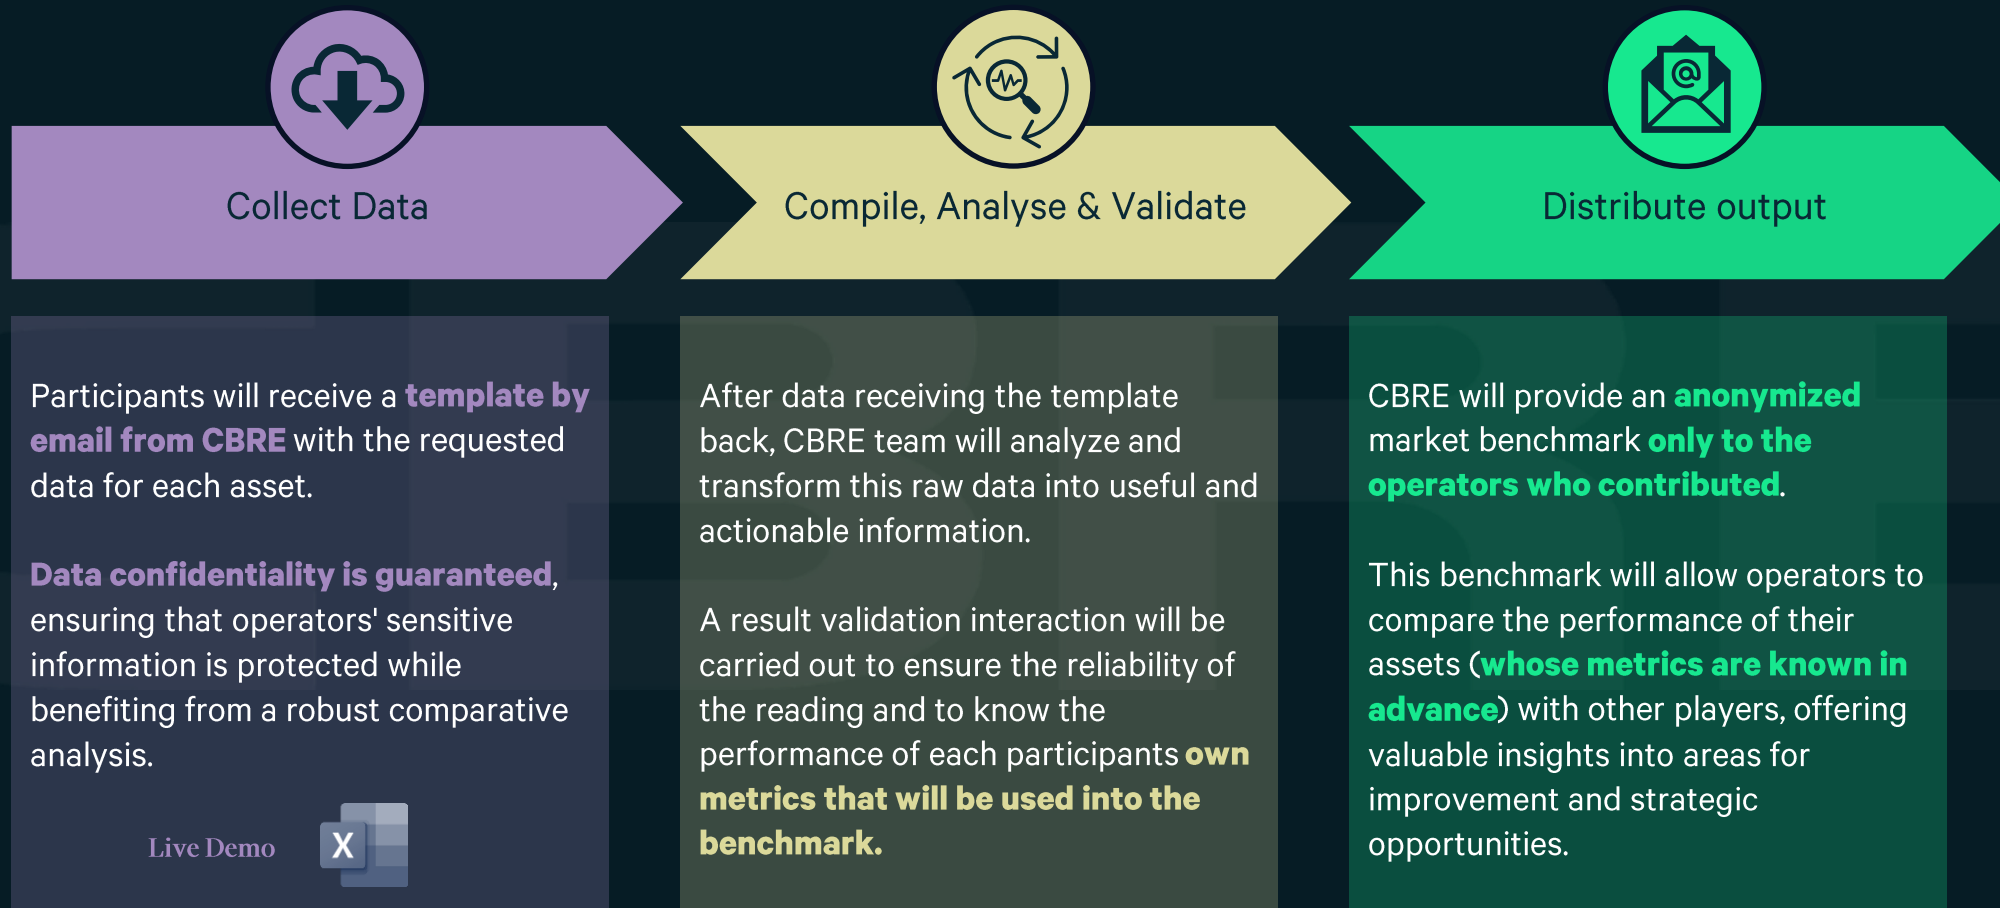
Collect Data

Compile, Analyse & Validate

Distribute output

Participants will receive a template by email from CBRE with the requested data for each asset.

Data confidentiality is guaranteed, ensuring that operators' sensitive information is protected while benefiting from a robust comparative analysis.

Live Demo

X

After data receiving the template back, CBRE team will analyze and transform this raw data into useful and actionable information.

A result validation interaction will be carried out to ensure the reliability of the reading and to know the performance of each participants own metrics that will be used into the benchmark.

CBRE will provide an anonymized market benchmark only to the operators who contributed.

This benchmark will allow operators to compare the performance of their assets (whose metrics are known in advance) with other players, offering valuable insights into areas for improvement and strategic opportunities.